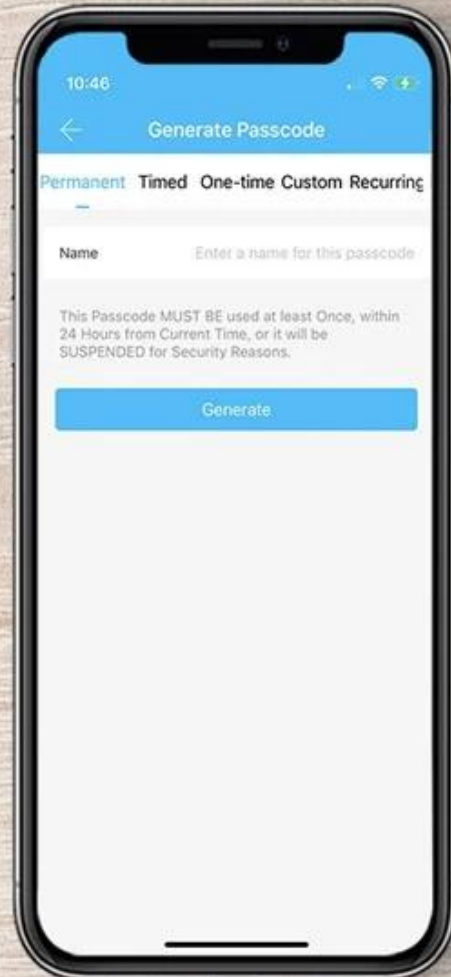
10:46

Generate Passcode

Permanent Timed One-time Custom Recurring

Name Enter a name for this passcode

This Passcode MUST BE used at least Once, within 24 Hours from Current Time, or it will be SUSPENDED for Security Reasons.

Generate